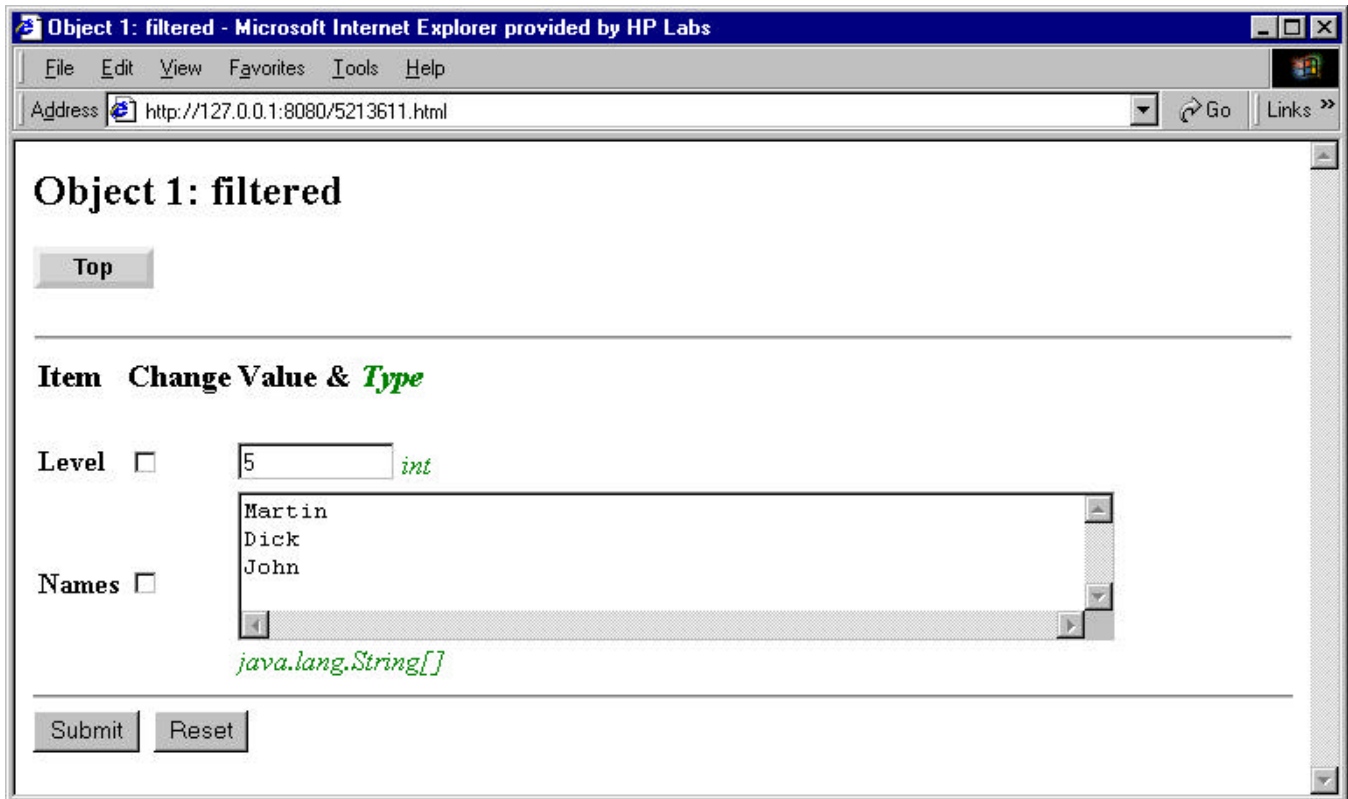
Object 1: filtered - Microsoft Internet Explorer provided by HP Labs

File Edit View Favorites Tools Help

Address http://127.0.0.1:8080/5213611.html Go Links »

Object 1: filtered

Top

Item Change Value & *Type*

Level 5 *int*

Names Martin
Dick
John

*java.lang.String[]*

Submit Reset